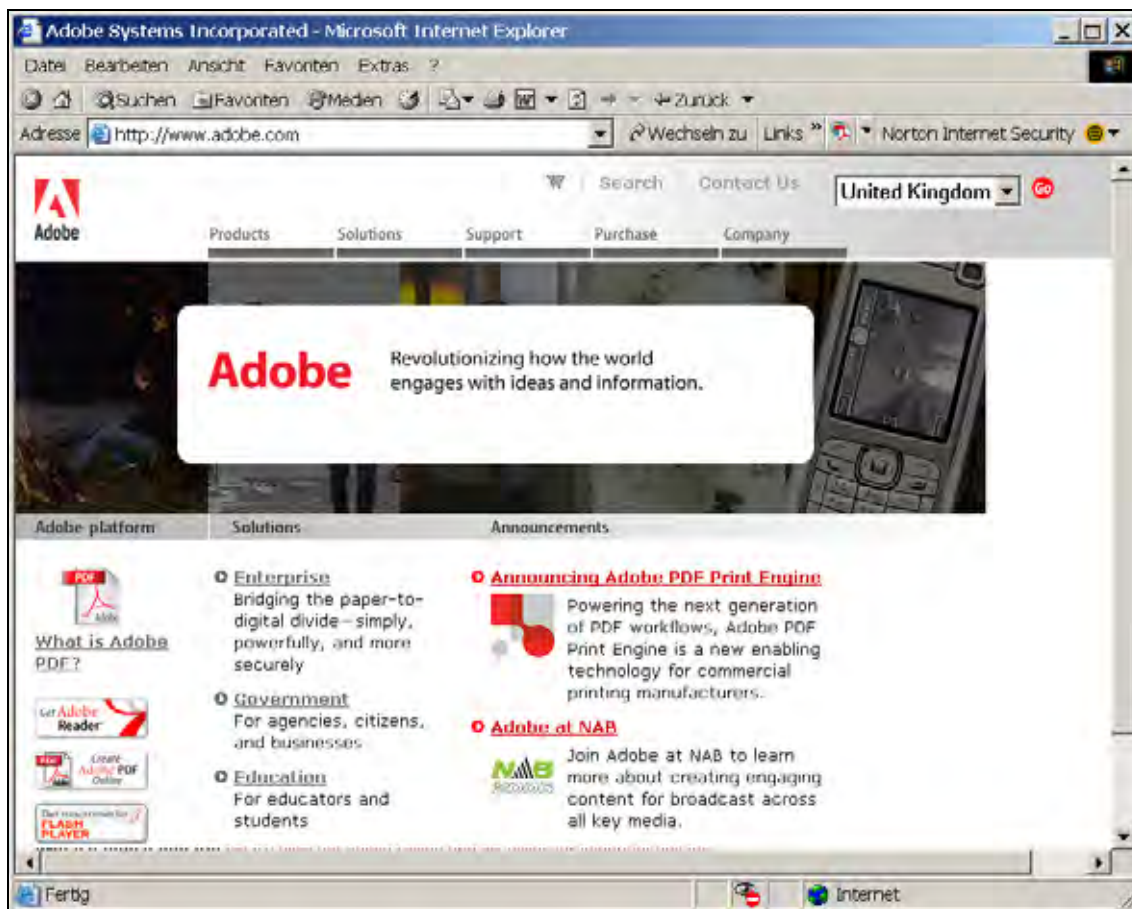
Adobe Systems Incorporated - Microsoft Internet Explorer

Datei Bearbeiten Ansicht Favoriten Extras ?

Suchen Favoriten Medien Zurück

Adresse http://www.adobe.com Wechseln zu Links » Norton Internet Security

Search Contact Us United Kingdom Go

Adobe

Products Solutions Support Purchase Company

Adobe

Revolutionizing how the world engages with ideas and information.

Adobe platform Solutions Announcements

PDF Adobe

What is Adobe PDF?

Get Adobe Reader

Create Adobe PDF Online

Get macromedia FLASH PLAYER

Enterprise
Bridging the paper-to-digital divide—simply, powerfully, and more securely

Government
For agencies, citizens, and businesses

Education
For educators and students

Announcing Adobe PDF Print Engine
Powering the next generation of PDF workflows, Adobe PDF Print Engine is a new enabling technology for commercial printing manufacturers.

Adobe at NAB
NAB
Join Adobe at NAB to learn more about creating engaging content for broadcast across all key media.

Fertig Internet